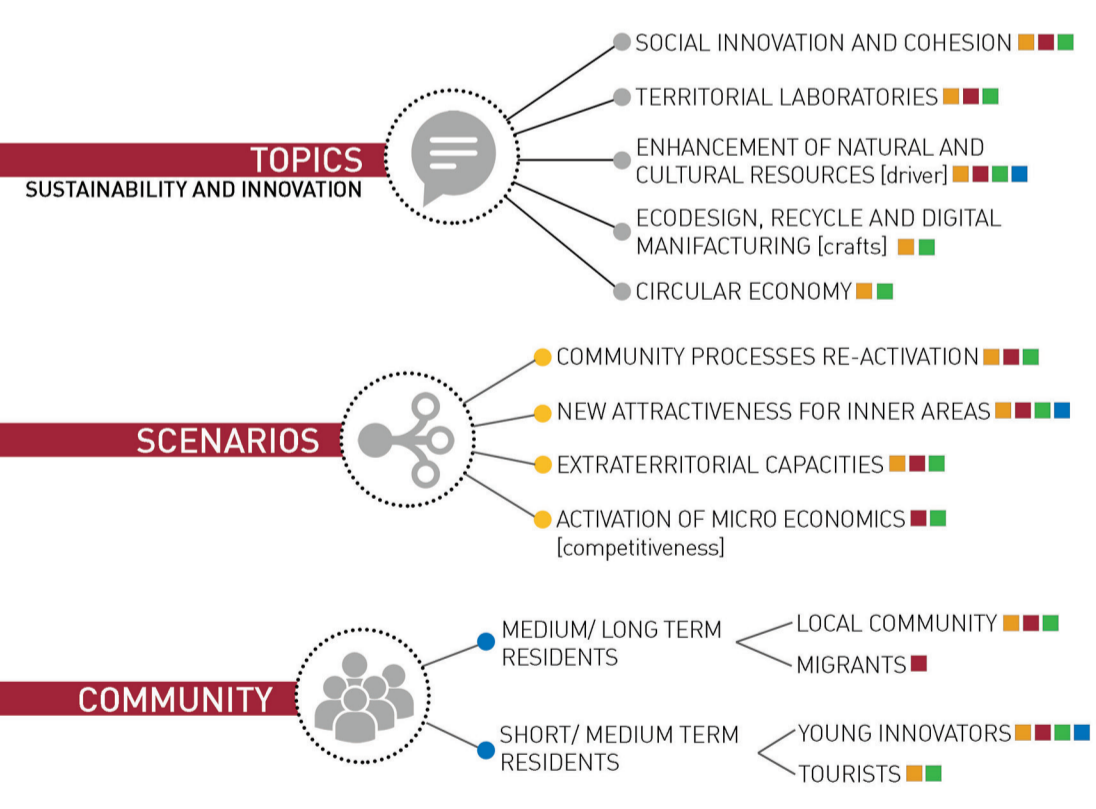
TOPICS
SUSTAINABILITY AND INNOVATION

SOCIAL INNOVATION AND COHESION

TERRITORIAL LABORATORIES

ENHANCEMENT OF NATURAL AND CULTURAL RESOURCES [driver]

ECODESIGN, RECYCLE AND DIGITAL MANIFACTURING [crafts]

CIRCULAR ECONOMY

SCENARIOS

COMMUNITY PROCESSES RE-ACTIVATION

NEW ATTRACTIVENESS FOR INNER AREAS

EXTRATERRITORIAL CAPACITIES

ACTIVATION OF MICRO ECONOMICS [competitiveness]

COMMUNITY

MEDIUM/ LONG TERM RESIDENTS

LOCAL COMMUNITY

MIGRANTS

SHORT/ MEDIUM TERM RESIDENTS

YOUNG INNOVATORS

TOURISTS